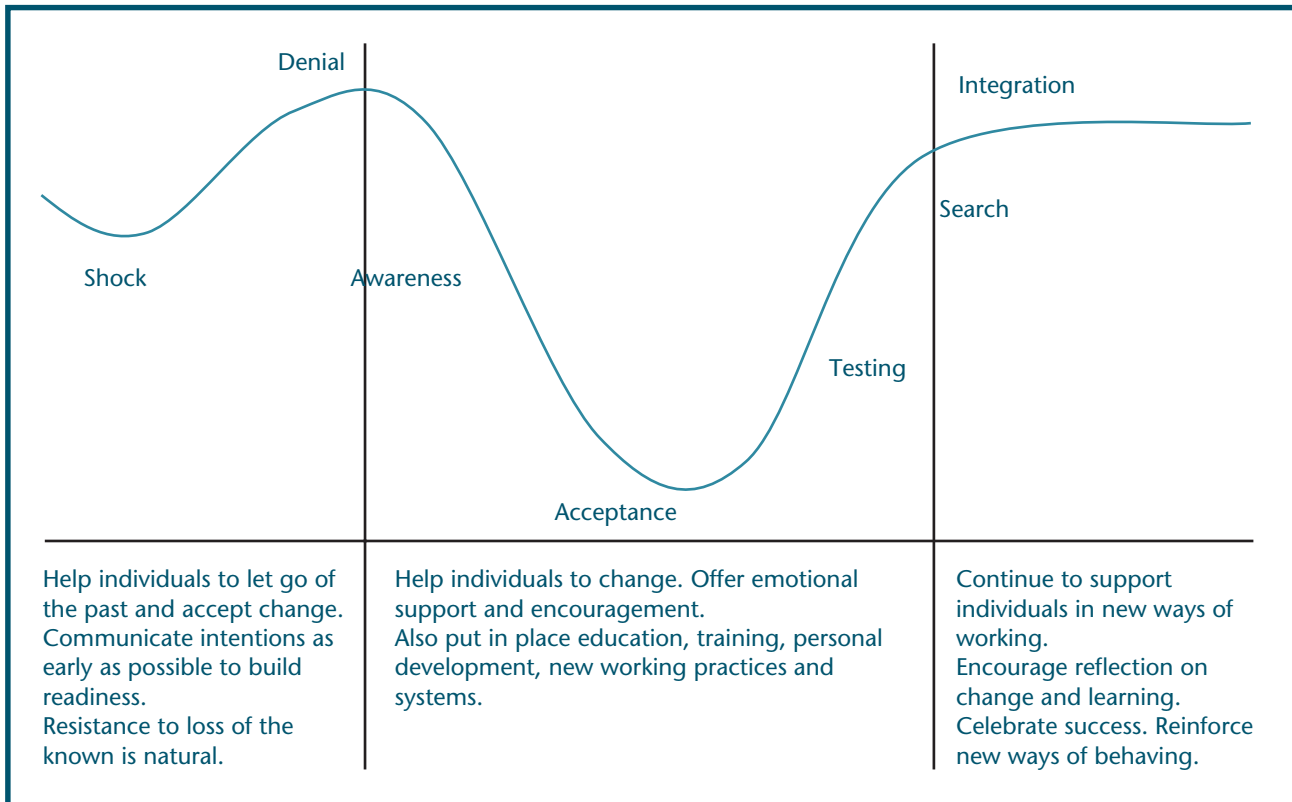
Denial

Integration

Search

Shock

Awareness

Testing

Acceptance

Help individuals to let go of the past and accept change.
Communicate intentions as early as possible to build readiness.
Resistance to loss of the known is natural.

Help individuals to change. Offer emotional support and encouragement.
Also put in place education, training, personal development, new working practices and systems.

Continue to support individuals in new ways of working.
Encourage reflection on change and learning.
Celebrate success. Reinforce new ways of behaving.